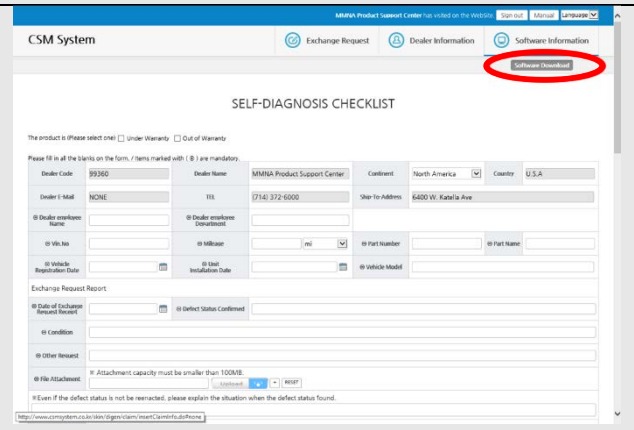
MMNA Product Support Center has visited on the Website. Sign out Manual Language

CSM System

Exchange Request

Dealer Information

Software Information

Software Download

SELF-DIAGNOSIS CHECKLIST

The product is (Please select one) Under Warranty Out of Warranty

Please fill in all the blanks on the form. / Items marked with ( ⊕ ) are mandatory.

| Dealer Code | 99360 | Dealer Name | MMNA Product Support Center | Continent | North America | Country | U.S.A |
|---|---|---|---|---|---|---|---|
| Dealer E-Mail | NONE | TEL | (714) 372-6000 | Ship-To-Address | 6400 W. Katella Ave | | |
| ⊕ Dealer employee Name | | ⊕ Dealer employee Department | | | | | |
| ⊕ Vin.No | | ⊕ Mileage | mi | ⊕ Part Number | | ⊕ Part Name | |
| ⊕ Vehicle Registration Date | | ⊕ Unit Installation Date | | ⊕ Vehicle Model | | | |

Exchange Request Report

| ⊕ Date of Exchange Request Receipt | | ⊕ Defect Status Confirmed | |
|---|---|---|---|
| ⊕ Condition | | | |
| ⊕ Other Request | | | |
| ⊕ File Attachment | ※ Attachment capacity must be smaller than 100MB. Upload + RESET | | |

※Even if the defect status is not be reenacted, please explain the situation when the defect status found.

http://www.csmsystem.co.kr/skin/diges/claim/insertClaimInfo.do#none